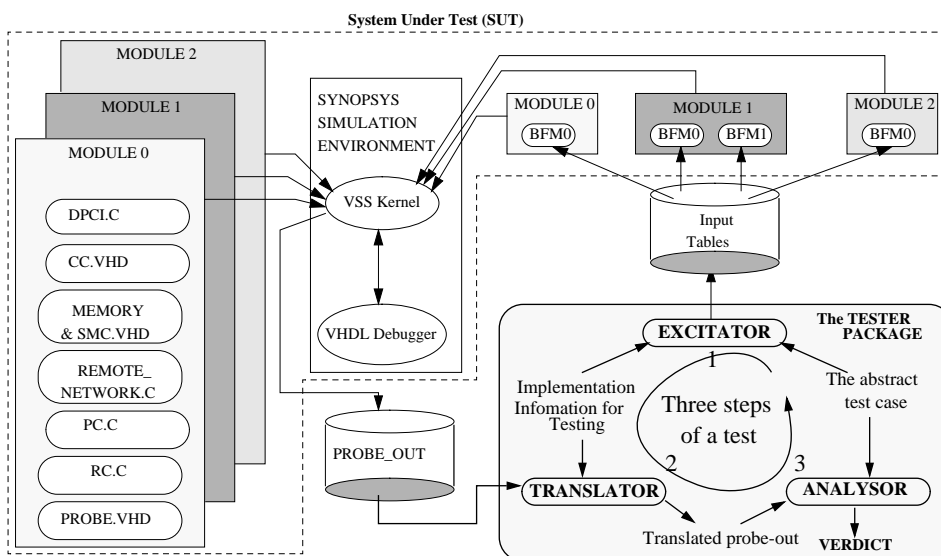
System Under Test (SUT)

MODULE 2

MODULE 1

MODULE 0

DPCI.C

CC.VHD

MEMORY & SMC.VHD

REMOTE_ NETWORK.C

PC.C

RC.C

PROBE.VHD

SYNOPSYS SIMULATION ENVIRONMENT

VSS Kernel

VHDL Debugger

MODULE 0

BFM0

MODULE 1

BFM0

BFM1

MODULE 2

BFM0

Input Tables

PROBE_OUT

The TESTER PACKAGE

EXCITATOR

Implementation Infomation for Testing

1

Three steps of a test

2

3

The abstract test case

TRANSLATOR

ANALYSOR

Translated probe-out

VERDICT